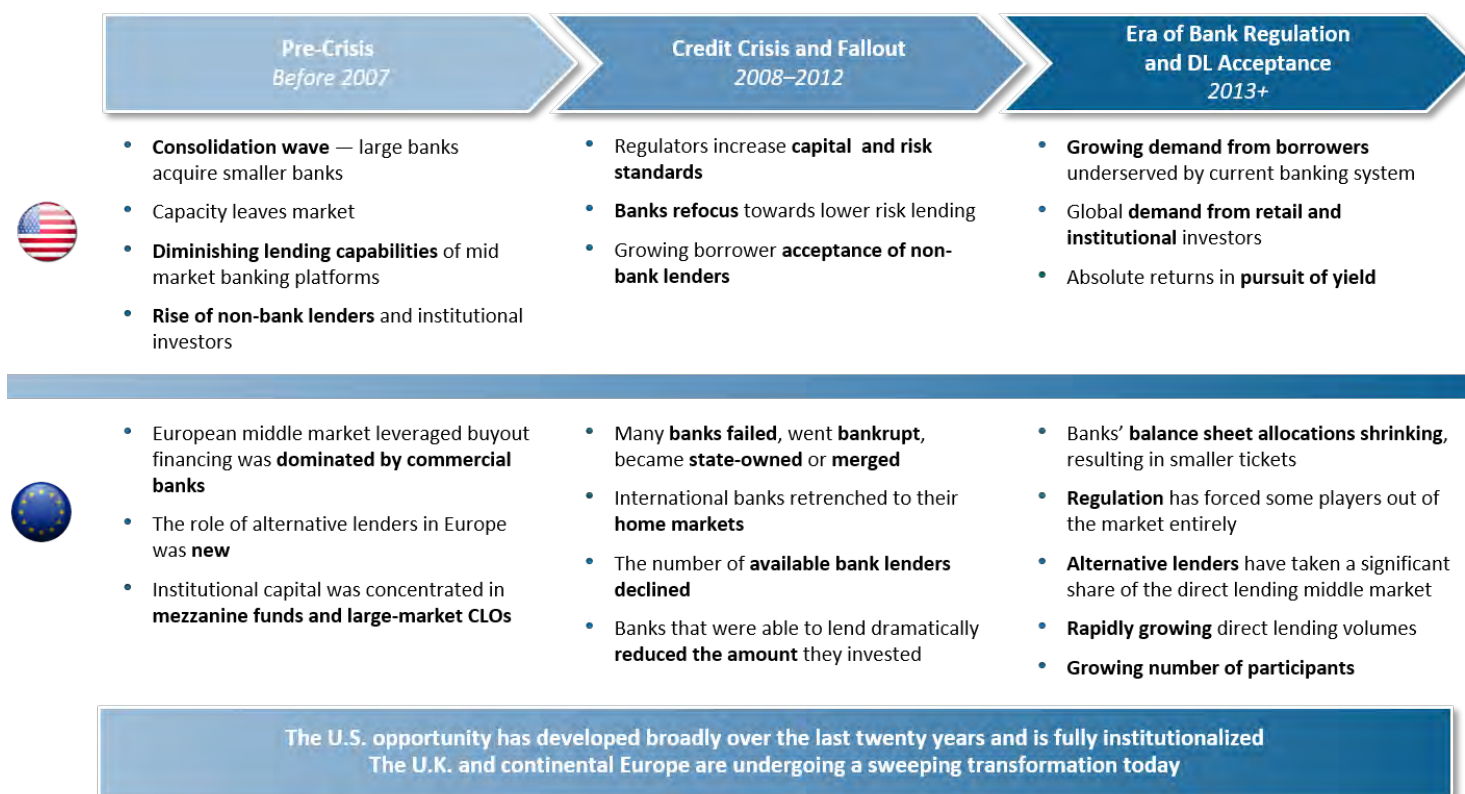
Pre-Crisis
Before 2007

Credit Crisis and Fallout
2008–2012

Era of Bank Regulation and DL Acceptance
2013+

- Consolidation wave — large banks acquire smaller banks
- Capacity leaves market
- Diminishing lending capabilities of mid market banking platforms
- Rise of non-bank lenders and institutional investors

- Regulators increase capital and risk standards
- Banks refocus towards lower risk lending
- Growing borrower acceptance of non-bank lenders

- Growing demand from borrowers underserved by current banking system
- Global demand from retail and institutional investors
- Absolute returns in pursuit of yield

- European middle market leveraged buyout financing was dominated by commercial banks
- The role of alternative lenders in Europe was new
- Institutional capital was concentrated in mezzanine funds and large-market CLOs

- Many banks failed, went bankrupt, became state-owned or merged
- International banks retrenched to their home markets
- The number of available bank lenders declined
- Banks that were able to lend dramatically reduced the amount they invested

- Banks' balance sheet allocations shrinking, resulting in smaller tickets
- Regulation has forced some players out of the market entirely
- Alternative lenders have taken a significant share of the direct lending middle market
- Rapidly growing direct lending volumes
- Growing number of participants

The U.S. opportunity has developed broadly over the last twenty years and is fully institutionalized
The U.K. and continental Europe are undergoing a sweeping transformation today